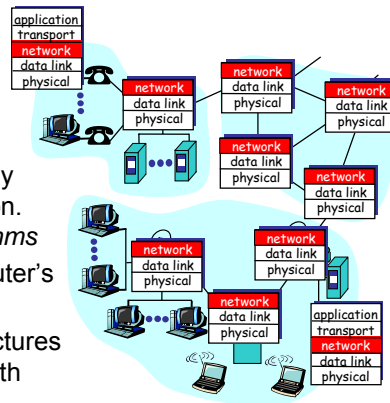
application
transport
network
data link
physical

network
data link
physical

network
data link
physical

network
data link
physical

network
data link
physical

network
data link
physical

network
data link
physical

network
data link
physical

network
data link
physical

application
transport
network
data link
physical

y
n.
ams
uter's

ctures
th